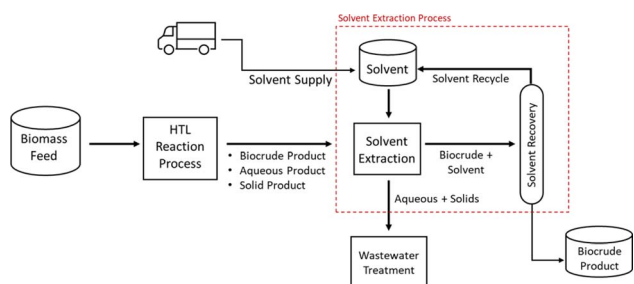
Solvent Extraction Process

Solvent Supply

Solvent

Solvent Recycle

Biomass Feed

HTL Reaction Process

• Biocrude Product
• Aqueous Product
• Solid Product

Solvent Extraction

Biocrude + Solvent

Solvent Recovery

Aqueous + Solids

Wastewater Treatment

Biocrude Product